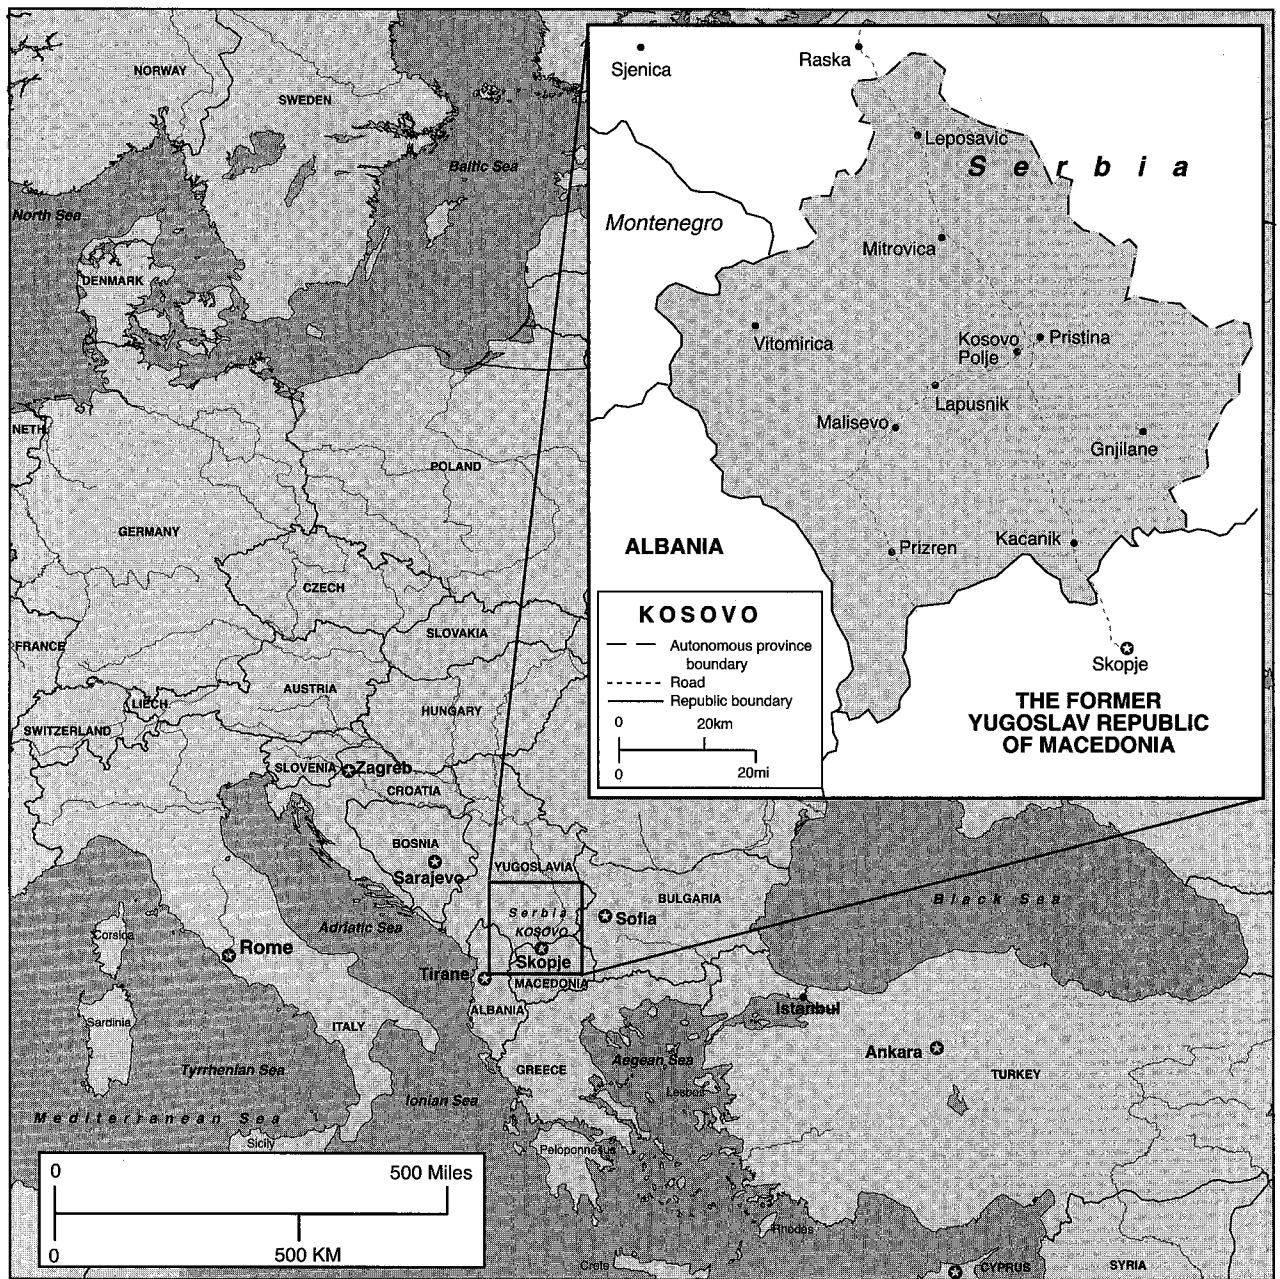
NORWAY
SWEDEN
Baltic Sea
North Sea
DENMARK
NETH
POLAND
GERMANY
CZECH
SLOVAKIA
FRANCE
AUSTRIA
LIECH
HUNGARY
SWITZERLAND
SLOVENIA
Zagreb
CROATIA
BOSNIA
Sarajevo
YUGOSLAVIA
Serbia
KOSOVO
Skopje
MACEDONIA
BULGARIA
Sofia
Black Sea
Adriatic Sea
Rome
Corsica
Tirane
ALBANIA
Istanbul
Sardinia
ITALY
Ankara
Aegean Sea
GREECE
TURKEY
Tyrrhenian Sea
Lesbos
Ionian Sea
Mediterranean Sea
Sicily
Peloponnesus
Rhodes
Crete
CYPRUS
SYRIA

0
500 Miles
0
500 KM

Sjenica
Raska
Leposavic
Serbia
Montenegro
Mitrovica
Vitomirica
Kosovo Polje
Pristina
Lapusnik
Malisevo
Gnjilane
ALBANIA
Prizren
Kacanik
KOSOVO
Autonomous province boundary
Road
Republic boundary
0
20km
0
20mi
Skopje
THE FORMER YUGOSLAV REPUBLIC OF MACEDONIA